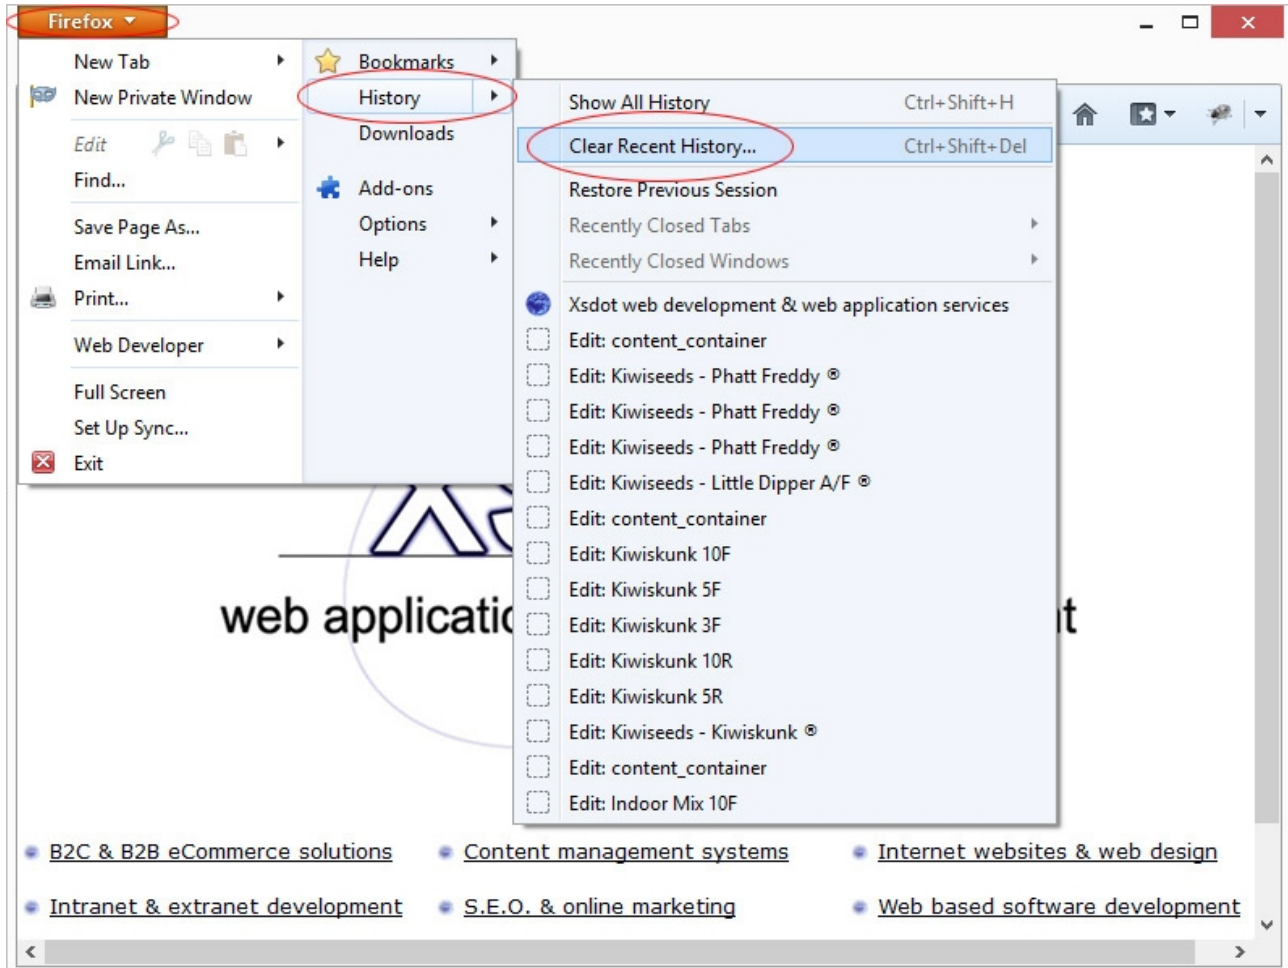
Firefox

New Tab
New Private Window
Edit
Find...
Save Page As...
Email Link...
Print...
Web Developer
Full Screen
Set Up Sync...
Exit

Bookmarks
History
Downloads
Add-ons
Options
Help

Show All History Ctrl+Shift+H
Clear Recent History... Ctrl+Shift+Del
Restore Previous Session
Recently Closed Tabs
Recently Closed Windows
Xsdot web development & web application services
Edit: content_container
Edit: Kiwiseeds - Phatt Freddy ®
Edit: Kiwiseeds - Phatt Freddy ®
Edit: Kiwiseeds - Phatt Freddy ®
Edit: Kiwiseeds - Little Dipper A/F ®
Edit: content_container
Edit: Kiwiskunk 10F
Edit: Kiwiskunk 5F
Edit: Kiwiskunk 3F
Edit: Kiwiskunk 10R
Edit: Kiwiskunk 5R
Edit: Kiwiseeds - Kiwiskunk ®
Edit: content_container
Edit: Indoor Mix 10F

web applicati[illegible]t

B2C & B2B eCommerce solutions
Content management systems
Internet websites & web design
Intranet & extranet development
S.E.O. & online marketing
Web based software development